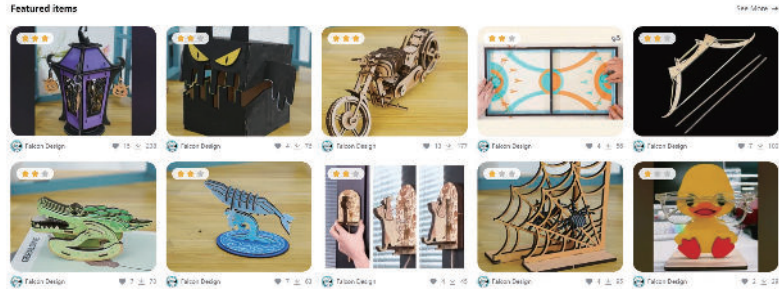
Featured items

See More →

Falcon Design 15 233

Falcon Design 4 78

Falcon Design 10 177

Falcon Design 4 59

Falcon Design 7 102

Falcon Design 7 73

Falcon Design 7 63

Falcon Design 4 15

Falcon Design 4 33

Falcon Design 2 33